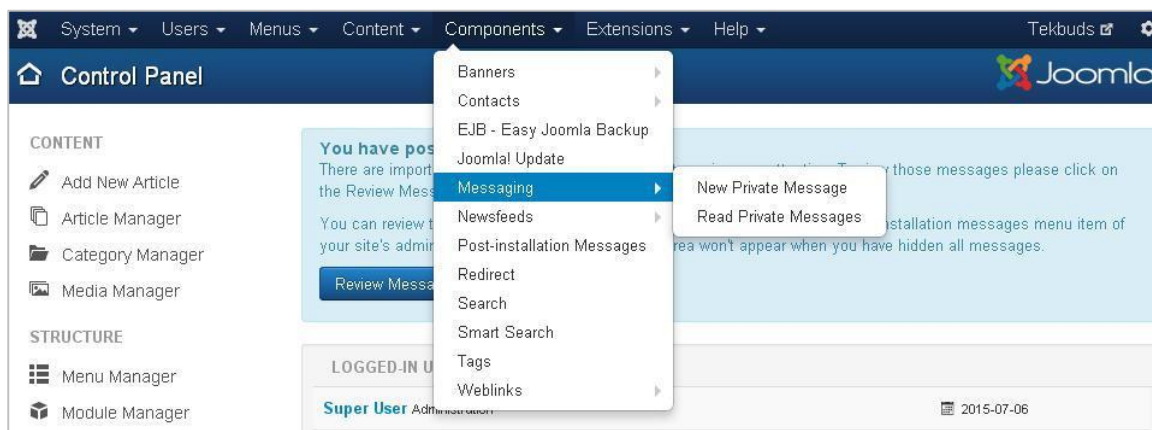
System ▾ Users ▾ Menus ▾ Content ▾ Components ▾ Extensions ▾ Help ▾ Tekbuds

Control Panel

Joomla

CONTENT
Add New Article
Article Manager
Category Manager
Media Manager

STRUCTURE
Menu Manager
Module Manager

Banners
Contacts
EJB - Easy Joomla Backup
Joomla! Update
Messaging
Newsfeeds
Post-installation Messages
Redirect
Search
Smart Search
Tags
Weblinks

New Private Message
Read Private Messages

You have pos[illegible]
There are import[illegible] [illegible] those messages please click on the Review Mes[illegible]

You can review t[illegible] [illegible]stallation messages menu item of your site's admi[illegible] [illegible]rea won't appear when you have hidden all messages.

Review Messa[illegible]

LOGGED-IN U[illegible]

Super User Administration

2015-07-06